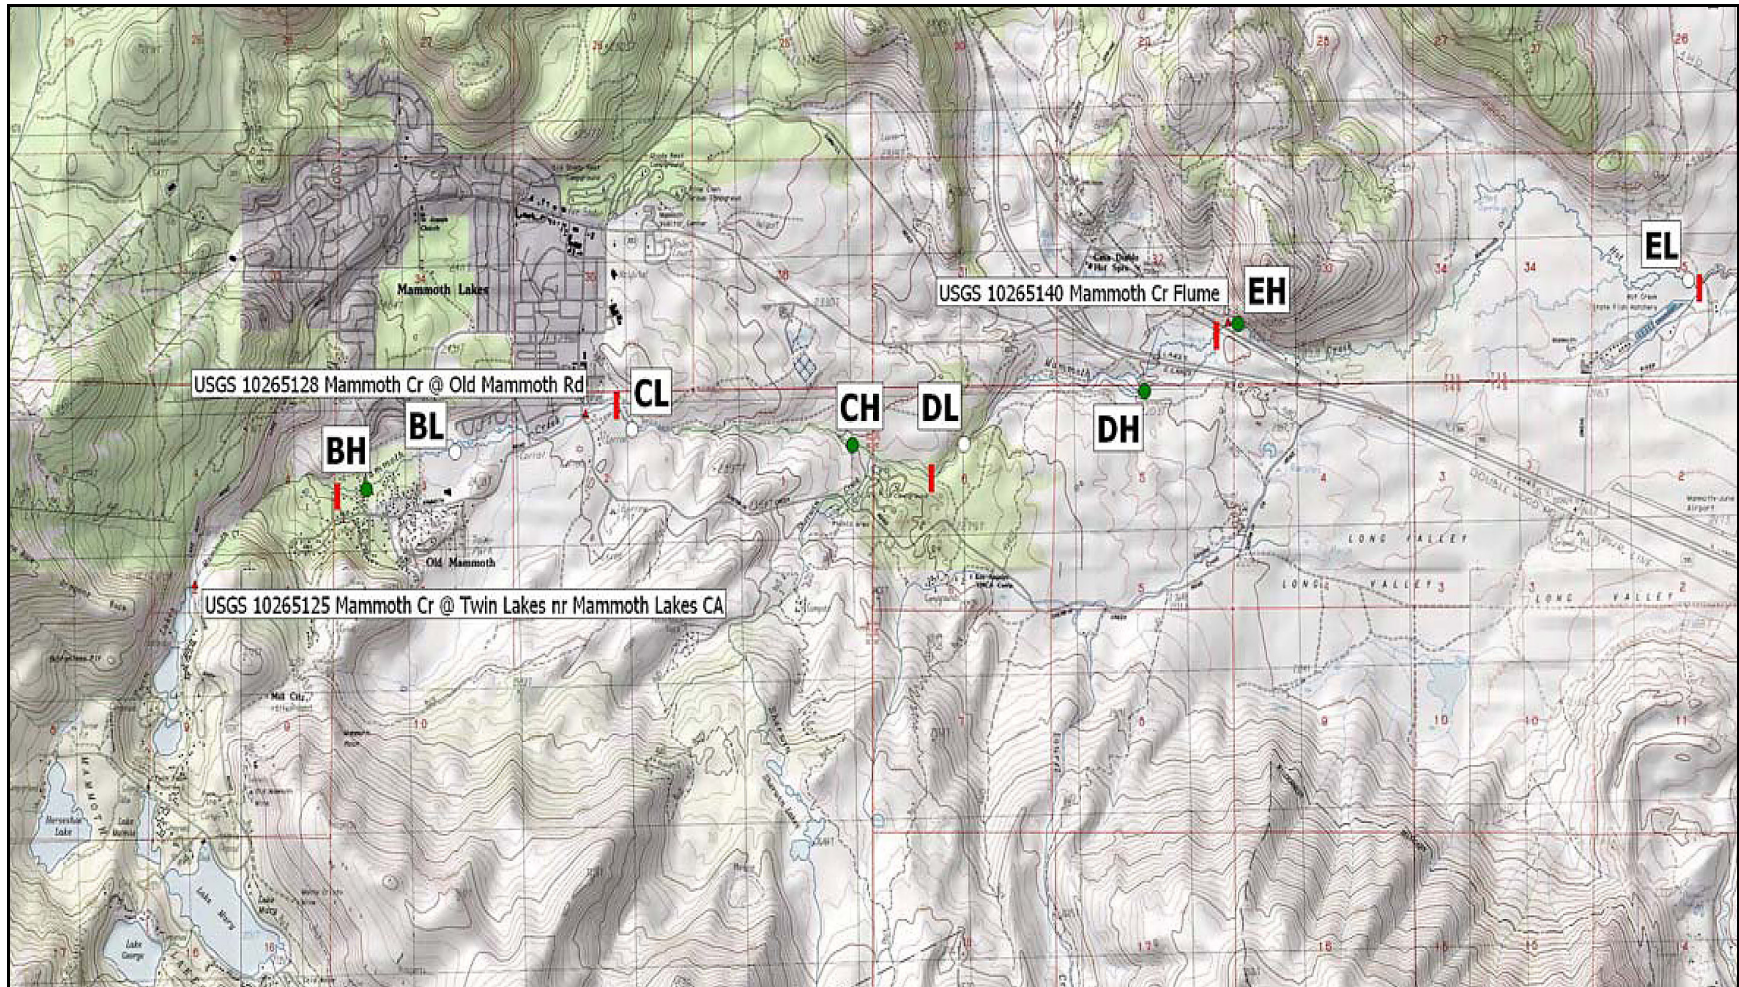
EL

USGS 10265140 Mammoth Cr Flume

EH

Mammoth Lakes

USGS 10265128 Mammoth Cr @ Old Mammoth Rd

CL

CH

DL

DH

BL

BH

Old Mammoth

USGS 10265125 Mammoth Cr @ Twin Lakes nr Mammoth Lakes CA

LONG VALLEY

LONG VALLEY

LONG VALLEY

Horseshoe Lake

Lake Mamie

Lake Mary

Lake George

Lake Mary